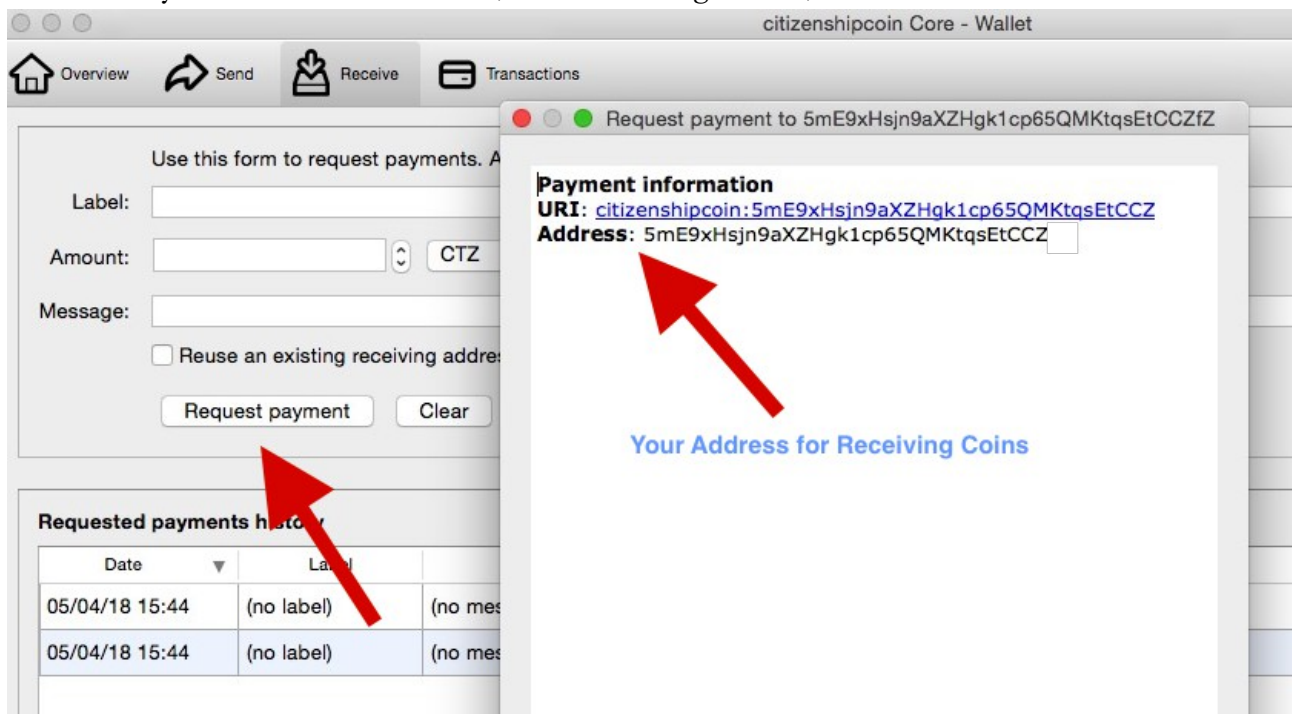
citizenshipcoin Core - Wallet

Overview Send Receive Transactions

Use this form to request payments. A

Label:

Amount: CTZ

Message:

Reuse an existing receiving addre

Request payment Clear

Requested payments hist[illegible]

| Date | La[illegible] | |
|---|---|---|
| 05/04/18 15:44 | (no label) | (no mes |
| 05/04/18 15:44 | (no label) | (no mes |

Request payment to 5mE9xHsjn9aXZHgk1cp65QMKtqsEtCCZfZ

Payment information
URI: citizenshipcoin:5mE9xHsjn9aXZHgk1cp65QMKtqsEtCCZ
Address: 5mE9xHsjn9aXZHgk1cp65QMKtqsEtCCZ

Your Address for Receiving Coins